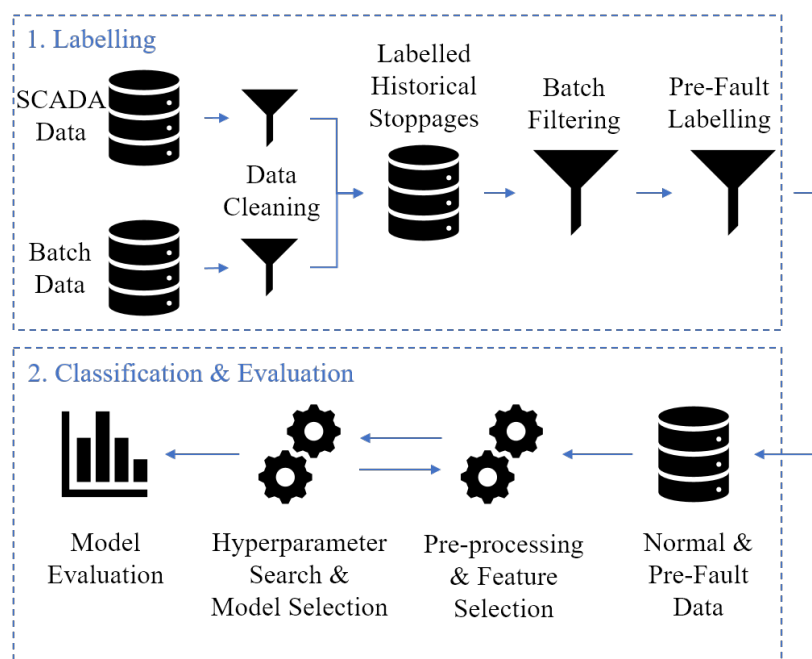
1. Labelling

SCADA Data

Batch Data

Data Cleaning

Labelled Historical Stoppages

Batch Filtering

Pre-Fault Labelling

2. Classification & Evaluation

Model Evaluation

Hyperparameter Search & Model Selection

Pre-processing & Feature Selection

Normal & Pre-Fault Data